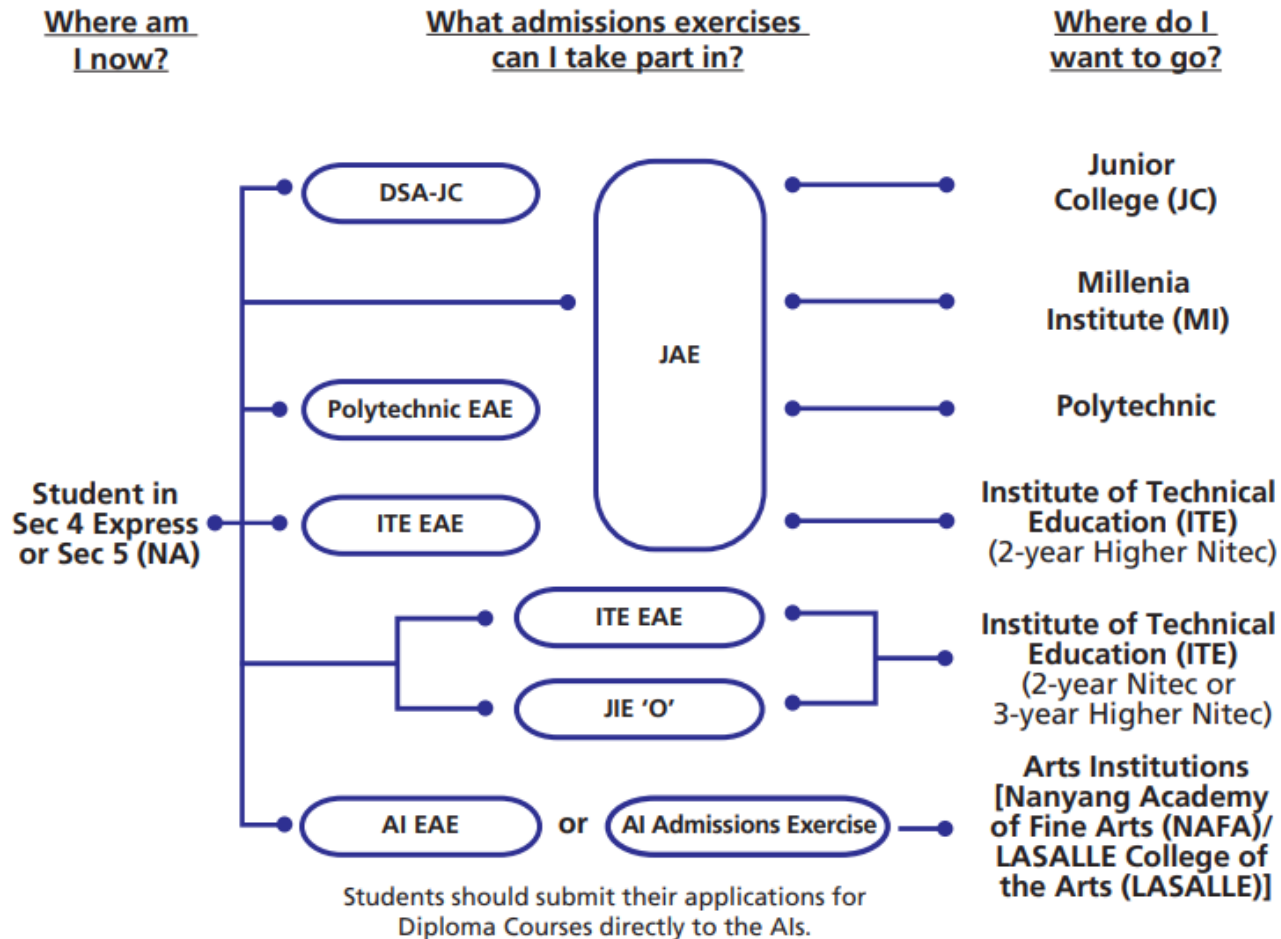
Where am I now?

What admissions exercises can I take part in?

Where do I want to go?

Student in Sec 4 Express or Sec 5 (NA)

DSA-JC

JAE

Polytechnic EAE

ITE EAE

ITE EAE

JIE 'O'

AI EAE

or

AI Admissions Exercise

Junior College (JC)

Millenia Institute (MI)

Polytechnic

Institute of Technical Education (ITE) (2-year Higher Nitec)

Institute of Technical Education (ITE) (2-year Nitec or 3-year Higher Nitec)

Arts Institutions [Nanyang Academy of Fine Arts (NAFA)/ LASALLE College of the Arts (LASALLE)]

Students should submit their applications for Diploma Courses directly to the AIs.